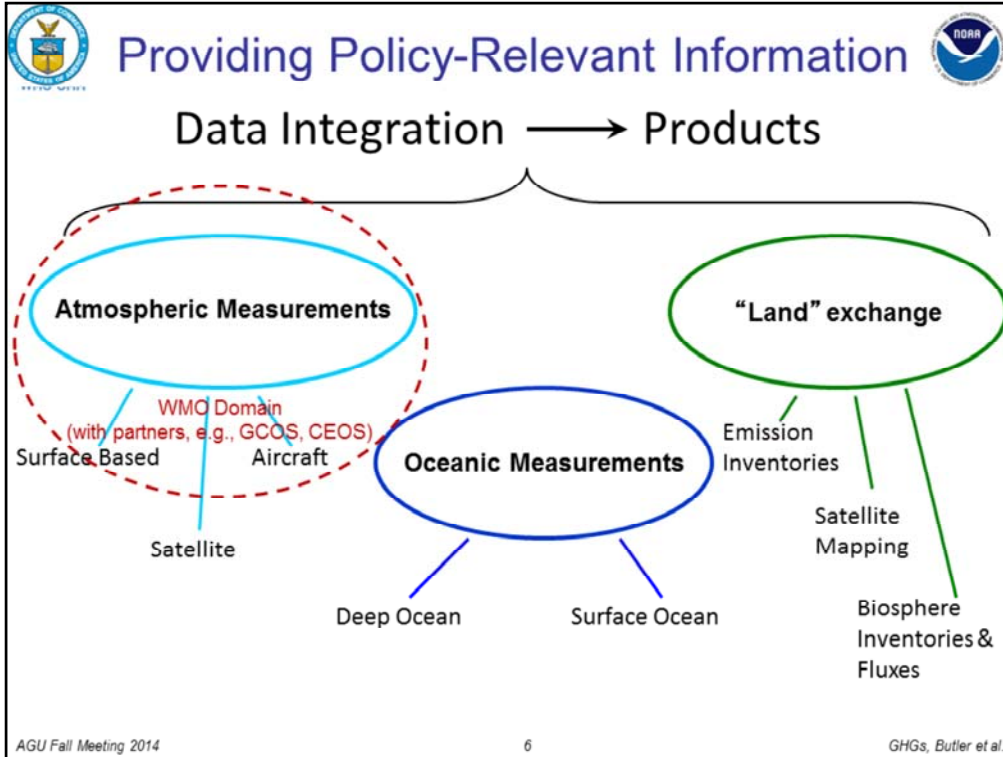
Providing Policy-Relevant Information

Data Integration ⟶ Products

Atmospheric Measurements

WMO Domain
(with partners, e.g., GCOS, CEOS)

Surface Based

Aircraft

Satellite

Oceanic Measurements

Deep Ocean

Surface Ocean

"Land" exchange

Emission Inventories

Satellite Mapping

Biosphere Inventories & Fluxes

AGU Fall Meeting 2014

6

GHGs, Butler et al.